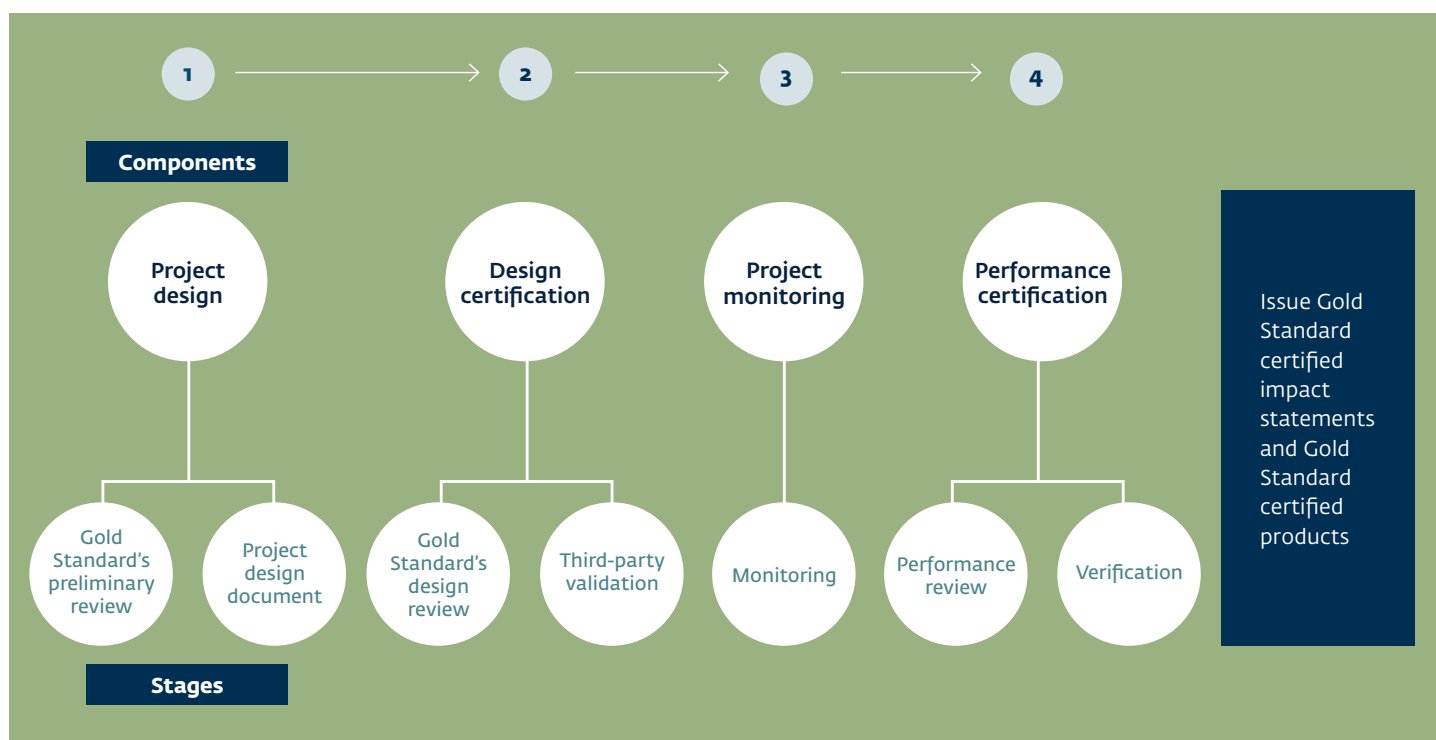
1

2

3

4

Components

Project design

Design certification

Project monitoring

Performance certification

Issue Gold Standard certified impact statements and Gold Standard certified products

Gold Standard's preliminary review

Project design document

Gold Standard's design review

Third-party validation

Monitoring

Performance review

Verification

Stages